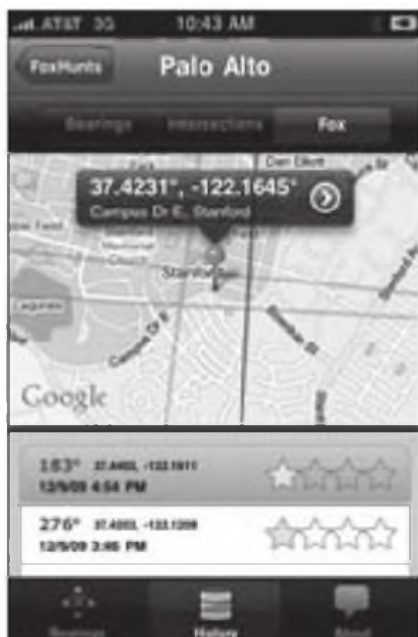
AT&T 3G 10:43 AM

FoxHunts Palo Alto

Bearings Intersections Fox

37.4231°, -122.1645°
Campus Dr E, Stanford

Stanford

Campus Dr E

Google

183° 37.4403, -122.1611
12/9/09 4:54 PM

276° 37.4203, -122.1208
12/9/09 3:46 PM

Bearings History About